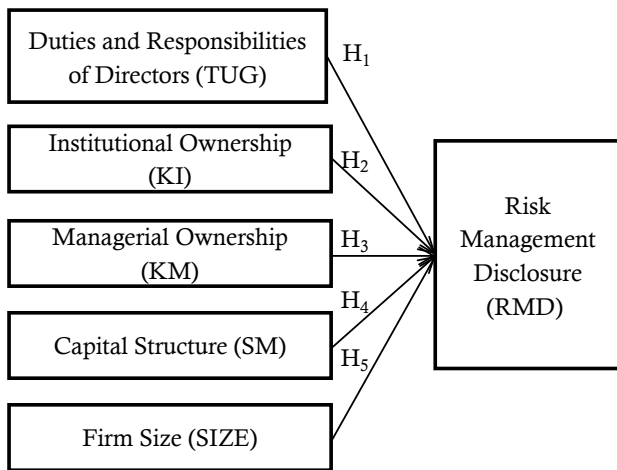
Duties and Responsibilities of Directors (TUG)

$H_1$

Institutional Ownership (KI)

$H_2$

Managerial Ownership (KM)

$H_3$

$H_4$

Capital Structure (SM)

$H_5$

Firm Size (SIZE)

Risk Management Disclosure (RMD)